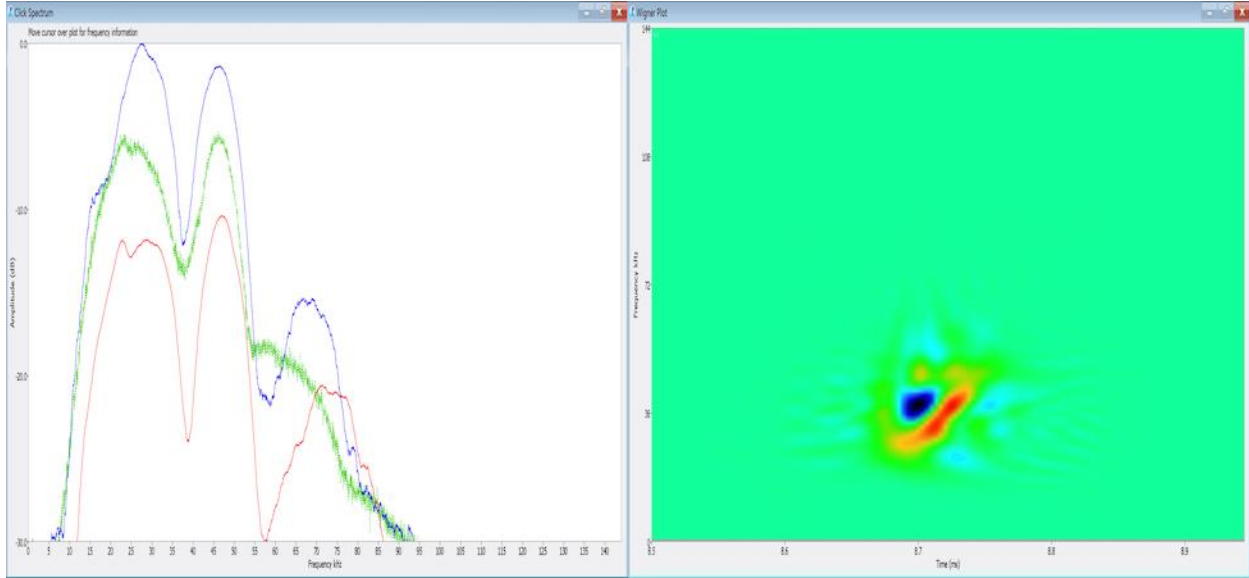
Click Spectrum

Move cursor over plot for frequency information

0.0
-10.0
-20.0
-30.0

Amplitude (dB)

0 5 10 15 20 25 30 35 40 45 50 55 60 65 70 75 80 85 90 95 100 105 110 115 120 125 130 135 140

Frequency kHz

Wigner Plot

144
108
72
36
0

Frequency kHz

8.5 8.6 8.7 8.8 8.9

Time (ms)